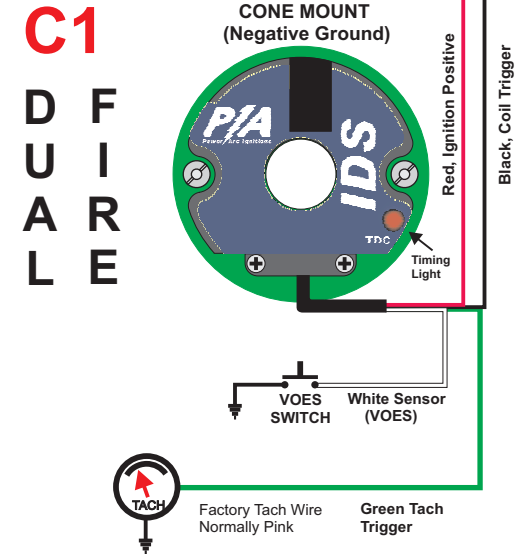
C1

D U A L

F I R E

CONE MOUNT
(Negative Ground)

P/A
Power Arc Ignitions

IDS

TDC

Timing Light

Red, Ignition Positive

Black, Coil Trigger

VOES SWITCH

White Sensor (VOES)

TACH

Factory Tach Wire Normally Pink

Green Tach Trigger